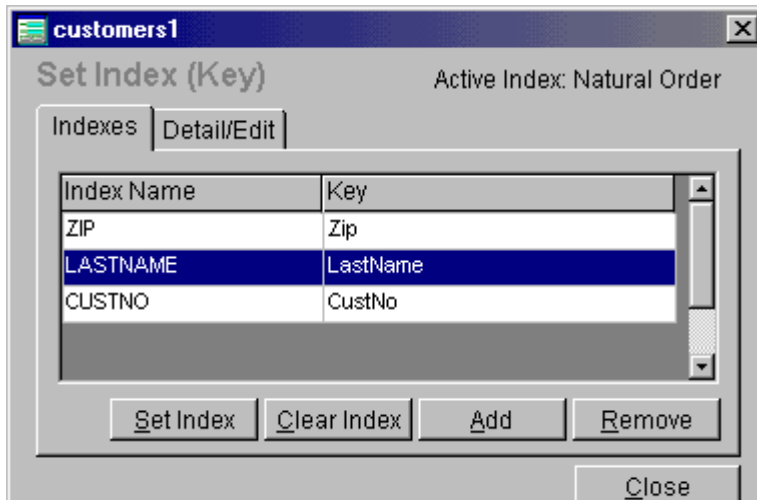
customers1

Set Index (Key)

Active Index: Natural Order

Indexes | Detail/Edit

| Index Name | Key |
|---|---|
| ZIP | Zip |
| LASTNAME | LastName |
| CUSTNO | CustNo |

Set Index | Clear Index | Add | Remove

Close